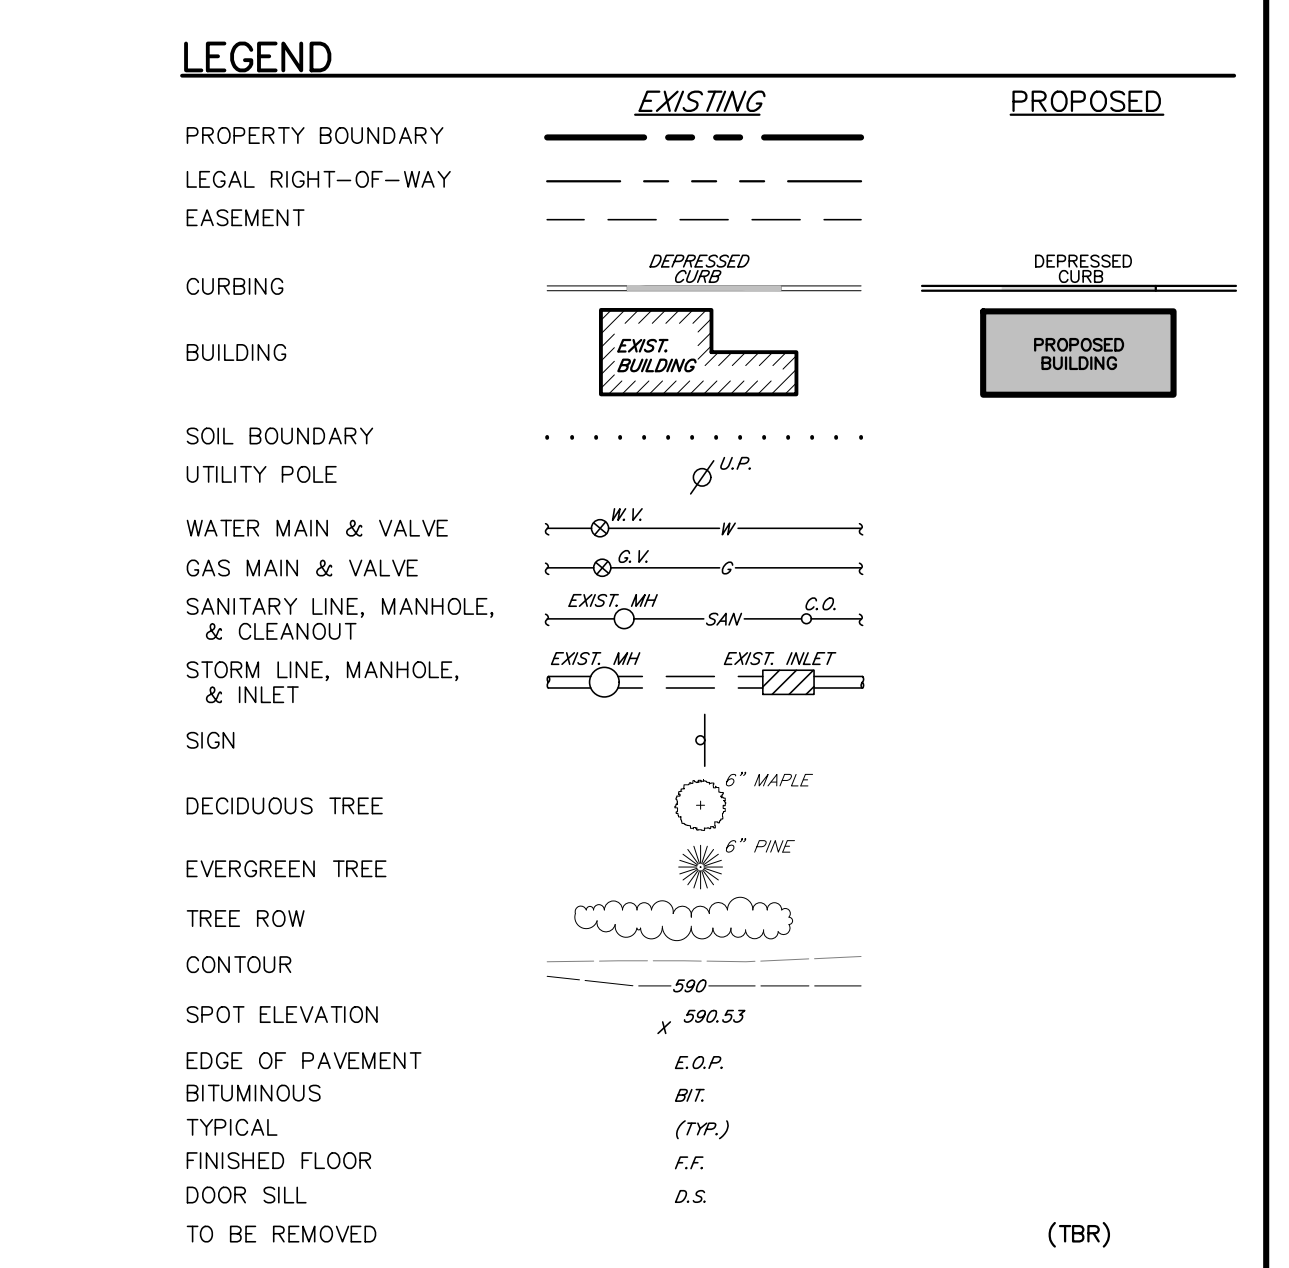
LEGEND

| | EXISTING | PROPOSED |
|---|---|---|
| PROPERTY BOUNDARY | | |
| LEGAL RIGHT-OF-WAY | | |
| EASEMENT | | |
| CURBING | DEPRESSED CURB | DEPRESSED CURB |
| BUILDING | EXIST. BUILDING | PROPOSED BUILDING |
| SOIL BOUNDARY | | |
| UTILITY POLE | U.P. | |
| WATER MAIN & VALVE | W.V. W | |
| GAS MAIN & VALVE | G.V. G | |
| SANITARY LINE, MANHOLE, & CLEANOUT | EXIST. MH SAN C.O. | |
| STORM LINE, MANHOLE, & INLET | EXIST. MH EXIST. INLET | |
| SIGN | | |
| DECIDUOUS TREE | 6" MAPLE | |
| EVERGREEN TREE | 6" PINE | |
| TREE ROW | | |
| CONTOUR | 590 | |
| SPOT ELEVATION | x 590.53 | |
| EDGE OF PAVEMENT | E.O.P. | |
| BITUMINOUS | BIT. | |
| TYPICAL | (TYP.) | |
| FINISHED FLOOR | F.F. | |
| DOOR SILL | D.S. | |
| TO BE REMOVED | | (TBR) |